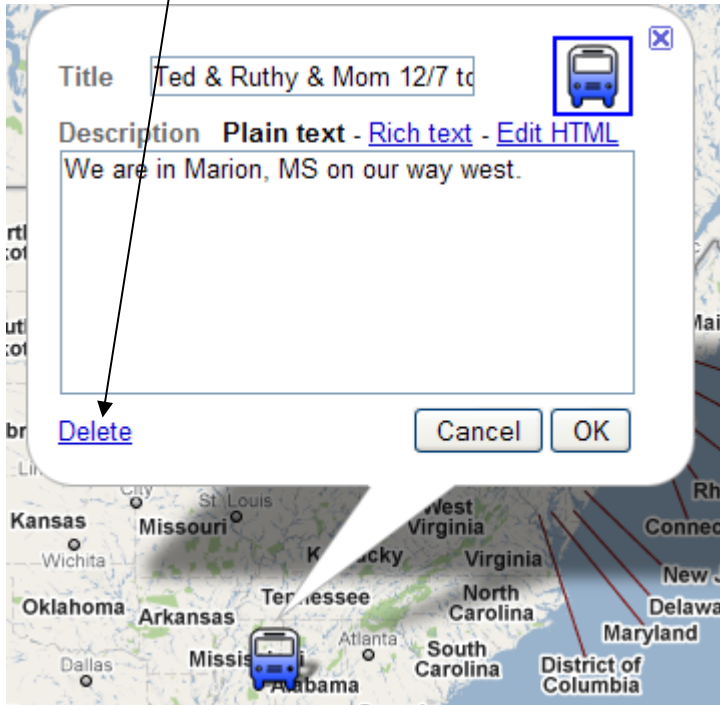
Title Ted & Ruthy & Mom 12/7 tc

Description Plain text - Rich text - Edit HTML

We are in Marion, MS on our way west.

Delete

Cancel OK

Kansas
Wichita
Oklahoma
Dallas
Missouri
St. Louis
Arkansas
Missis
Alabama
Tennessee
Kentucky
Atlanta
West Virginia
Virginia
North Carolina
South Carolina
District of Columbia
Maryland
Delawa
New J
Connec
Rh
Mai